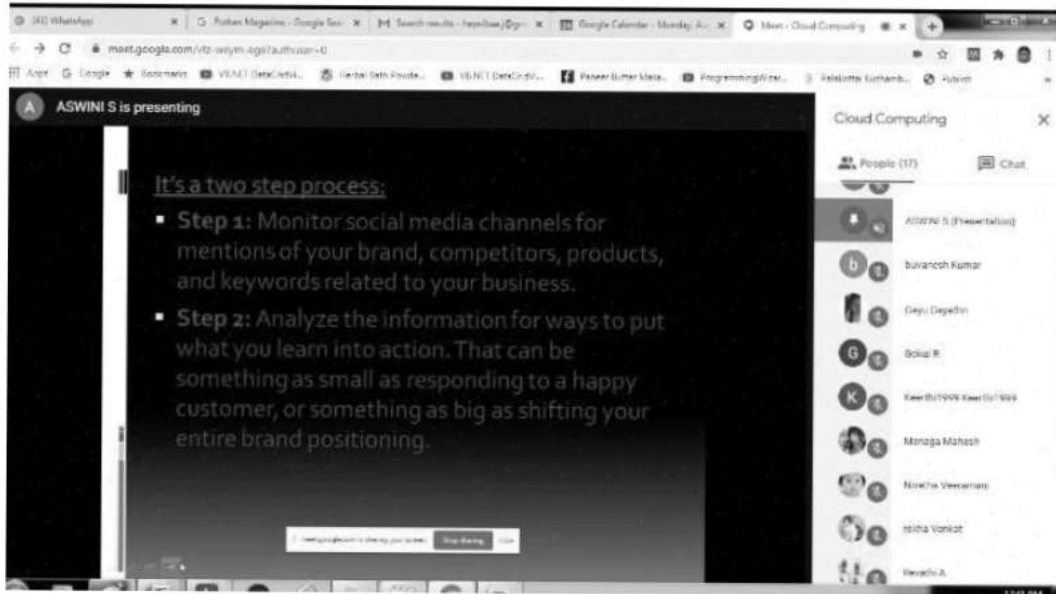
(40) WhatsApp | Forbes Magazine - Google Search | Search results - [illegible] | Google Calendar - Monday | Meet - Cloud Computing

meet.google.com/vtz-wiym-ago?authuser=0

Apps Google Bookmarks VELNET DataCraft... Herbal Bath Powder... VELNET DataCraft... Paneer Butter Masala... ProgrammingWizar... Palakottai Suthamb... Fusion

A ASWINI S is presenting

It's a two step process:

Step 1: Monitor social media channels for mentions of your brand, competitors, products, and keywords related to your business.

Step 2: Analyze the information for ways to put what you learn into action. That can be something as small as responding to a happy customer, or something as big as shifting your entire brand positioning.

meet.google.com is sharing your screen. Stop sharing Hide

Cloud Computing

People (17) Chat

ASWINI S (Presentation)

Buvanesh Kumar

Dayu Dayalan

Gokul R

Keerthi1999 Keerthi1999

Monaga Mahesh

Nivetha Veeramani

Nisha Venkat

Revathi A